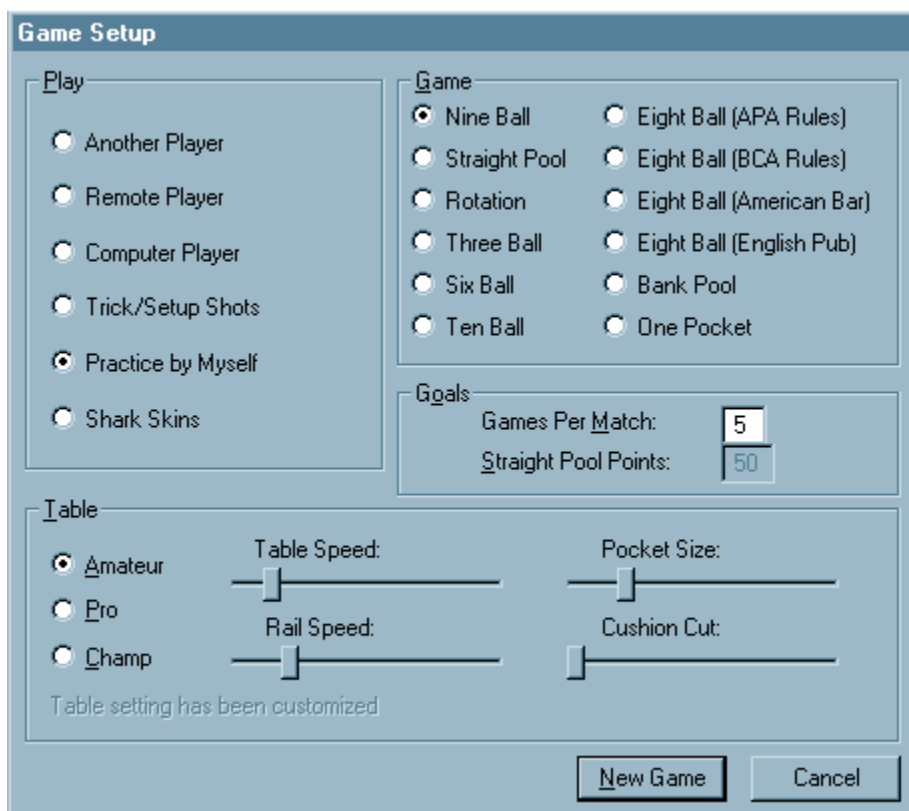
Game Setup

Play

Another Player

Remote Player

Computer Player

Trick/Setup Shots

Practice by Myself

Shark Skins

Game

Nine Ball

Straight Pool

Rotation

Three Ball

Six Ball

Ten Ball

Eight Ball (APA Rules)

Eight Ball (BCA Rules)

Eight Ball (American Bar)

Eight Ball (English Pub)

Bank Pool

One Pocket

Goals

Games Per Match: 5

Straight Pool Points: 50

Table

Amateur

Pro

Champ

Table Speed:

Rail Speed:

Pocket Size:

Cushion Cut:

Table setting has been customized

New Game

Cancel